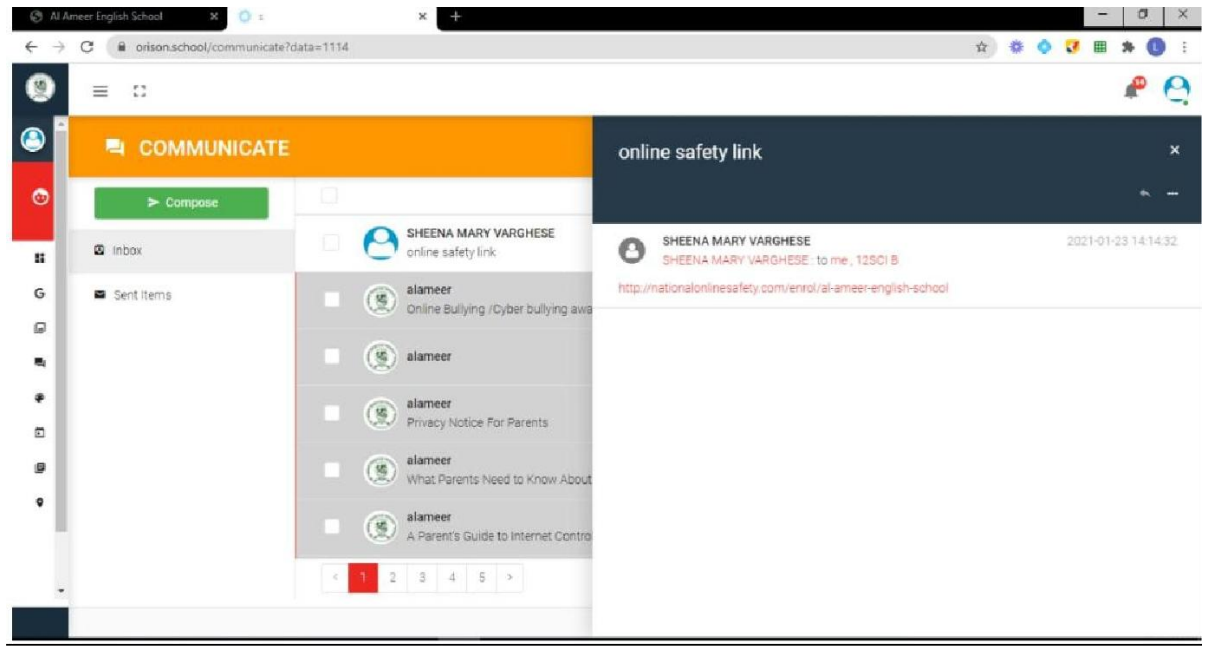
Al Ameer English School

orison.school/communicate?data=1114

COMMUNICATE

Compose

Inbox

Sent Items

SHEENA MARY VARGHESE
online safety link

alameer
Online Bullying /Cyber bullying awa

alameer

alameer
Privacy Notice For Parents

alameer
What Parents Need to Know About

alameer
A Parent's Guide to Internet Contro

< 1 2 3 4 5 >

online safety link

SHEENA MARY VARGHESE
SHEENA MARY VARGHESE : to me , 12SCI B

2021-01-23 14:14:32

http://nationalonlinesafety.com/enrol/al-ameer-english-school